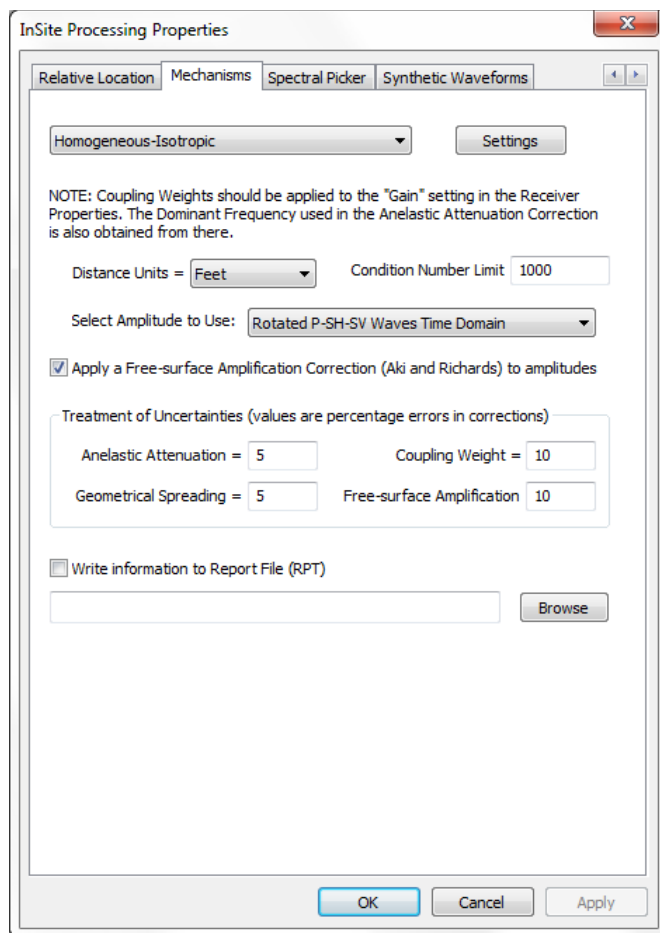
InSite Processing Properties

X

Relative Location | Mechanisms | Spectral Picker | Synthetic Waveforms

Homogeneous-Isotropic

Settings

NOTE: Coupling Weights should be applied to the "Gain" setting in the Receiver Properties. The Dominant Frequency used in the Anelastic Attenuation Correction is also obtained from there.

Distance Units = Feet

Condition Number Limit 1000

Select Amplitude to Use: Rotated P-SH-SV Waves Time Domain

Apply a Free-surface Amplification Correction (Aki and Richards) to amplitudes

Treatment of Uncertainties (values are percentage errors in corrections)

Anelastic Attenuation = 5

Coupling Weight = 10

Geometrical Spreading = 5

Free-surface Amplification 10

Write information to Report File (RPT)

Browse

OK

Cancel

Apply